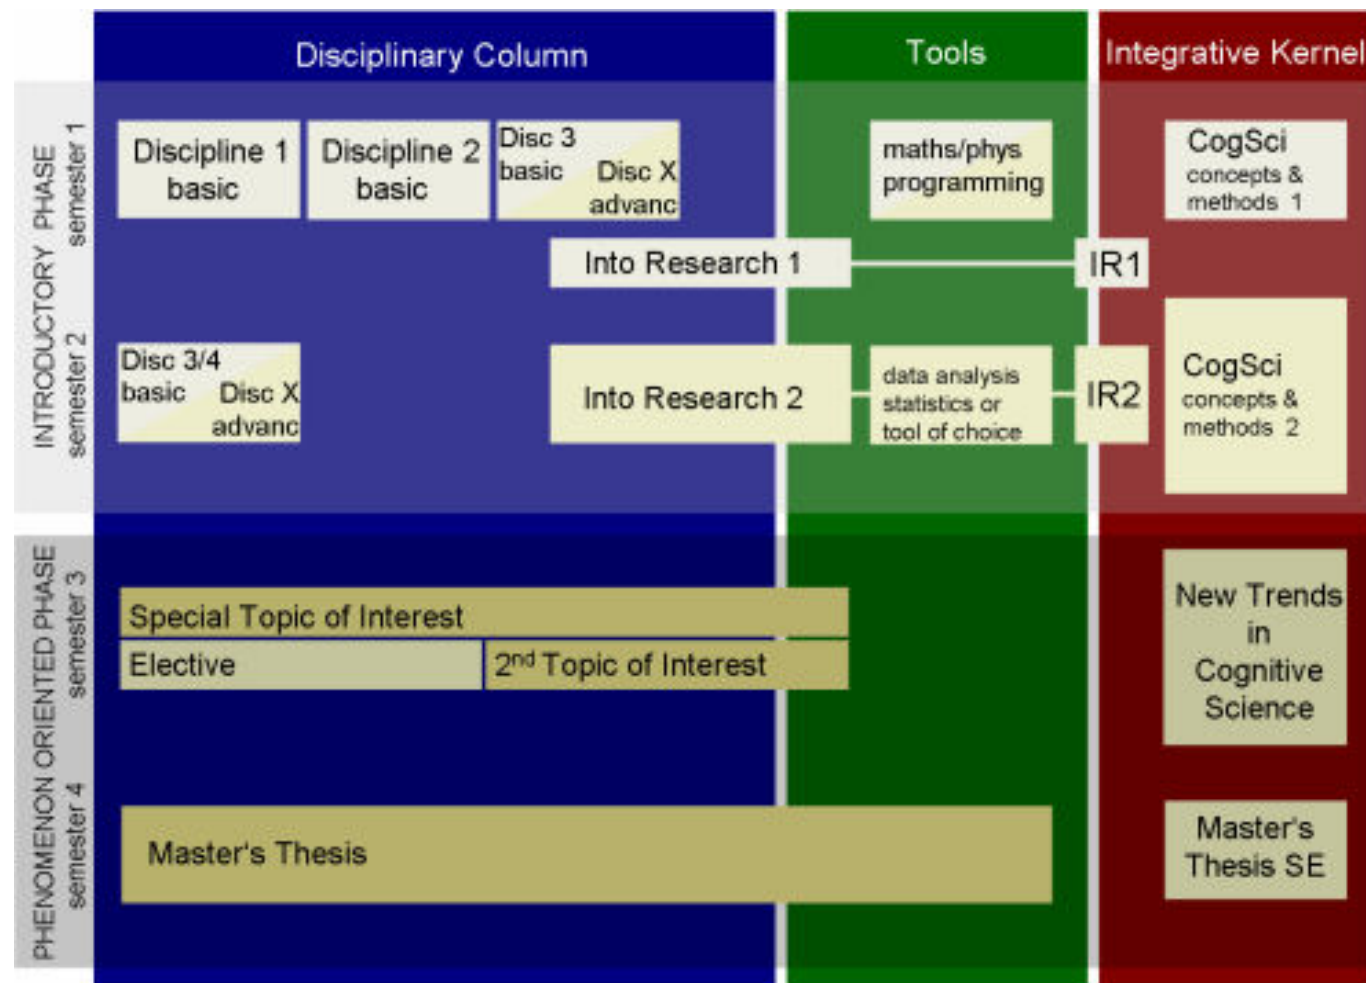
Disciplinary Column

Tools

Integrative Kernel

INTRODUCTORY PHASE

semester 1

semester 2

Discipline 1 basic

Discipline 2 basic

Disc 3 basic Disc X advanc

maths/phys programming

CogSci concepts & methods 1

Into Research 1

IR1

Disc 3/4 basic Disc X advanc

Into Research 2

data analysis statistics or tool of choice

IR2

CogSci concepts & methods 2

PHENOMENON ORIENTED PHASE

semester 3

semester 4

Special Topic of Interest

Elective

2$^{nd}$ Topic of Interest

New Trends in Cognitive Science

Master's Thesis

Master's Thesis SE